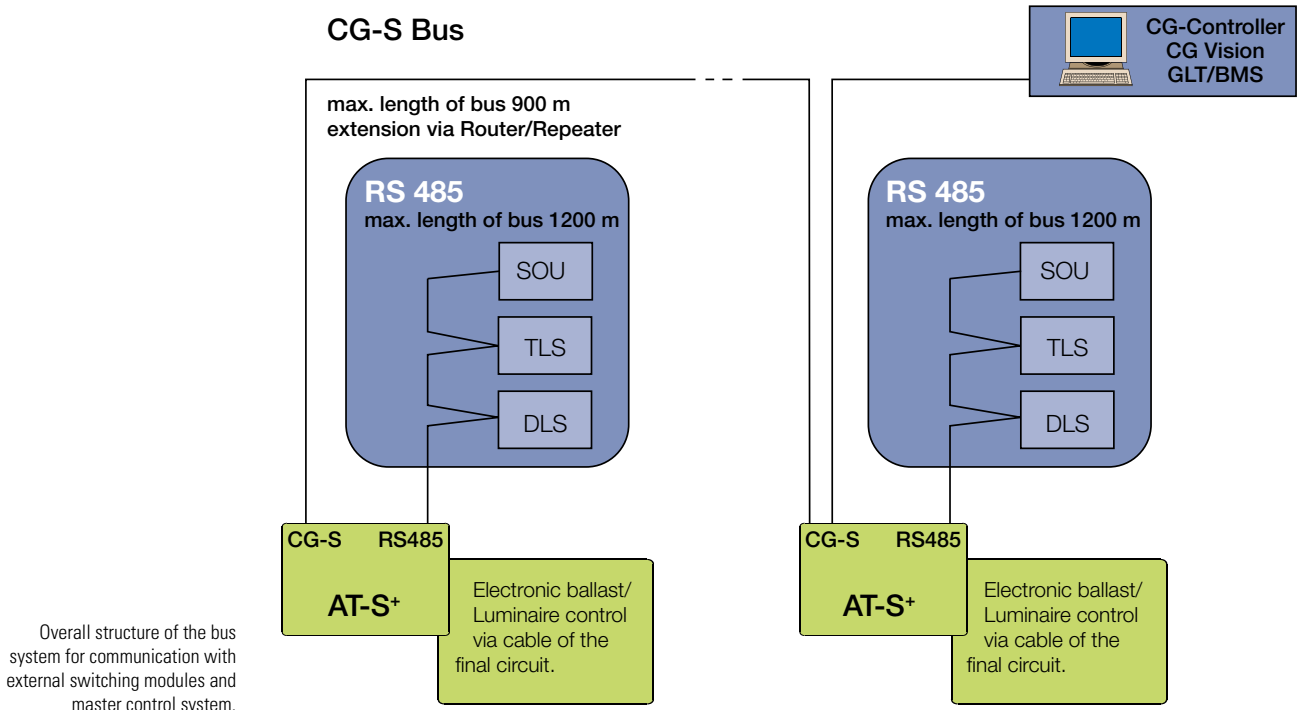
CG-S Bus

CG-Controller
CG Vision
GLT/BMS

max. length of bus 900 m
extension via Router/Repeater

RS 485
max. length of bus 1200 m

SOU

TLS

DLS

RS 485
max. length of bus 1200 m

SOU

TLS

DLS

CG-S RS485

AT-S$^+$

Electronic ballast/ Luminaire control via cable of the final circuit.

CG-S RS485

AT-S$^+$

Electronic ballast/ Luminaire control via cable of the final circuit.

Overall structure of the bus system for communication with external switching modules and master control system.